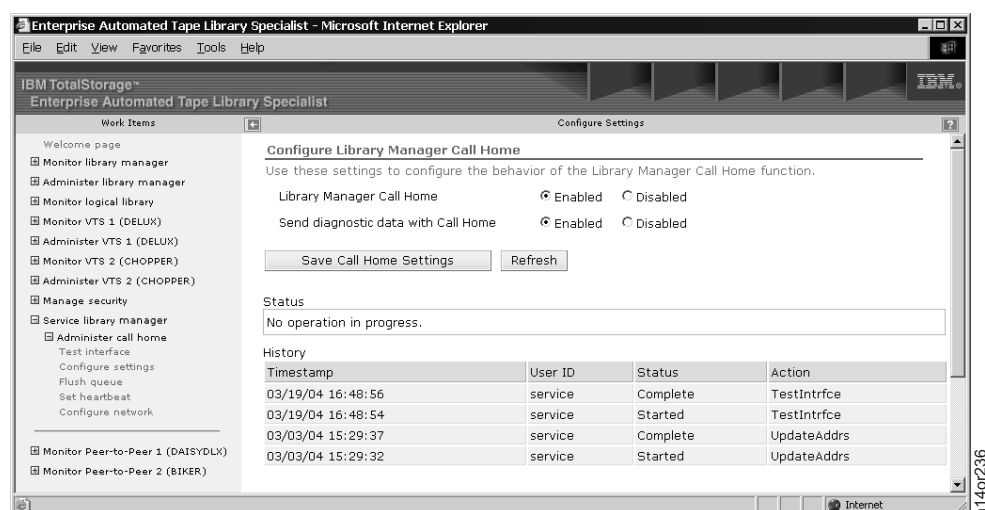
Enterprise Automated Tape Library Specialist - Microsoft Internet Explorer

File Edit View Favorites Tools Help

IBM TotalStorage™
Enterprise Automated Tape Library Specialist

IBM.

Work Items

Configure Settings

Welcome page
⊞ Monitor library manager
⊞ Administer library manager
⊞ Monitor logical library
⊞ Monitor VTS 1 (DELUX)
⊞ Administer VTS 1 (DELUX)
⊞ Monitor VTS 2 (CHOPPER)
⊞ Administer VTS 2 (CHOPPER)
⊞ Manage security
⊟ Service library manager
⊟ Administer call home
Test interface
Configure settings
Flush queue
Set heartbeat
Configure network

⊞ Monitor Peer-to-Peer 1 (DAISYDLX)
⊞ Monitor Peer-to-Peer 2 (BIKER)

Configure Library Manager Call Home

Use these settings to configure the behavior of the Library Manager Call Home function.

Library Manager Call Home ⦿ Enabled ○ Disabled

Send diagnostic data with Call Home ⦿ Enabled ○ Disabled

Save Call Home Settings Refresh

Status

No operation in progress.

History

| Timestamp | User ID | Status | Action |
|---|---|---|---|
| 03/19/04 16:48:56 | service | Complete | TestIntrfce |
| 03/19/04 16:48:54 | service | Started | TestIntrfce |
| 03/03/04 15:29:37 | service | Complete | UpdateAddrs |
| 03/03/04 15:29:32 | service | Started | UpdateAddrs |

Internet

a14or236